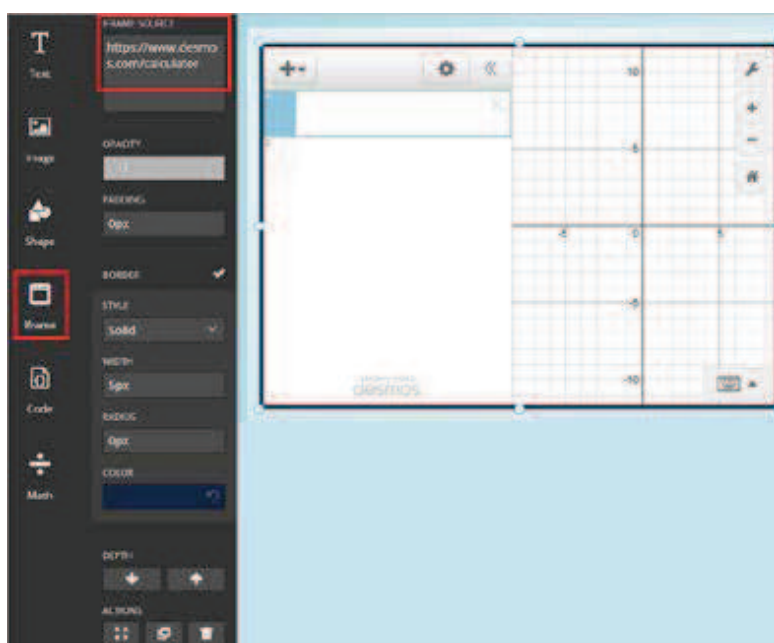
Text

Image

Shape

Iframe

Code

Math

IFRAME SOURCE

https://www.desmos.com/calculator

OPACITY

PADDING

0px

BORDER

STYLE

Solid

WIDTH

5px

RADIUS

0px

COLOR

DEPTH

ACTIONS

10

5

-5

0

5

-5

-10

desmos